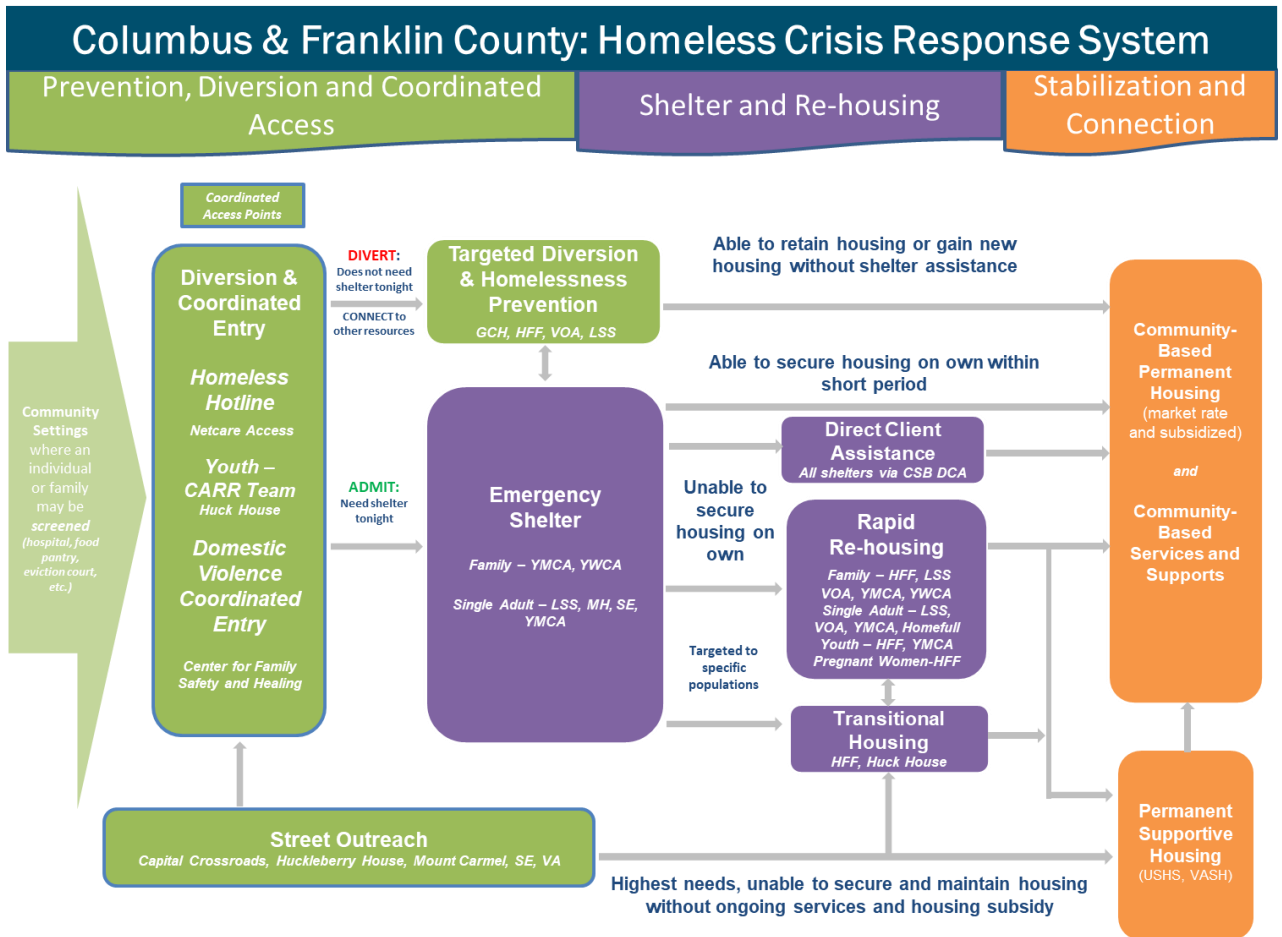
Columbus & Franklin County: Homeless Crisis Response System

Prevention, Diversion and Coordinated Access

Shelter and Re-housing

Stabilization and Connection

Community Settings where an individual or family may be screened (hospital, food pantry, eviction court, etc.)

Coordinated Access Points

Diversion & Coordinated Entry

Homeless Hotline
Netcare Access

Youth – CARR Team
Huck House

Domestic Violence Coordinated Entry

Center for Family Safety and Healing

DIVERT: Does not need shelter tonight

CONNECT to other resources

ADMIT: Need shelter tonight

Targeted Diversion & Homelessness Prevention
GCH, HFF, VOA, LSS

Able to retain housing or gain new housing without shelter assistance

Able to secure housing on own within short period

Emergency Shelter

Family – YMCA, YWCA

Single Adult – LSS, MH, SE, YMCA

Direct Client Assistance
All shelters via CSB DCA

Unable to secure housing on own

Rapid Re-housing
Family – HFF, LSS VOA, YMCA, YWCA
Single Adult – LSS, VOA, YMCA, Homefull
Youth – HFF, YMCA
Pregnant Women-HFF

Targeted to specific populations

Transitional Housing
HFF, Huck House

Community-Based Permanent Housing (market rate and subsidized)

and

Community-Based Services and Supports

Permanent Supportive Housing (USHS, VASH)

Street Outreach
Capital Crossroads, Huckleberry House, Mount Carmel, SE, VA

Highest needs, unable to secure and maintain housing without ongoing services and housing subsidy